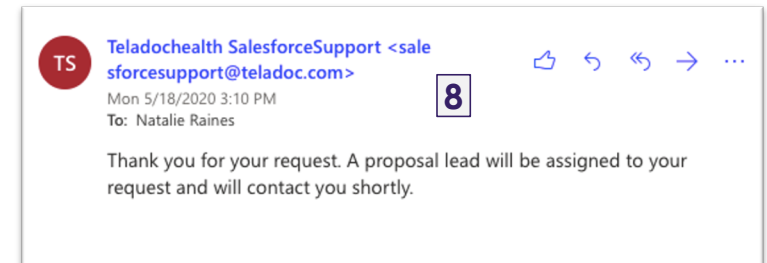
TS

Teladochealth SalesforceSupport <salesforcesupport@teladoc.com>

8

Mon 5/18/2020 3:10 PM

To: Natalie Raines

Thank you for your request. A proposal lead will be assigned to your request and will contact you shortly.